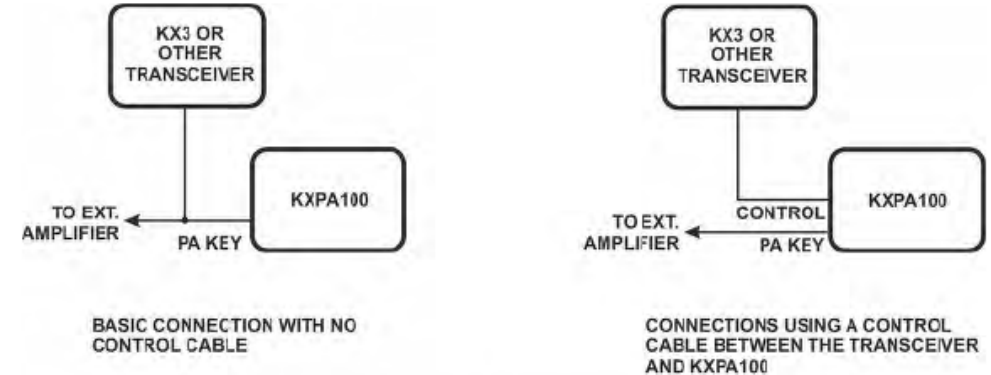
KX3 OR OTHER TRANSCEIVER

TO EXT. AMPLIFIER

KXPA100

PA KEY

BASIC CONNECTION WITH NO CONTROL CABLE

KX3 OR OTHER TRANSCEIVER

TO EXT. AMPLIFIER

CONTROL

KXPA100

PA KEY

CONNECTIONS USING A CONTROL CABLE BETWEEN THE TRANSCEIVER AND KXPA100